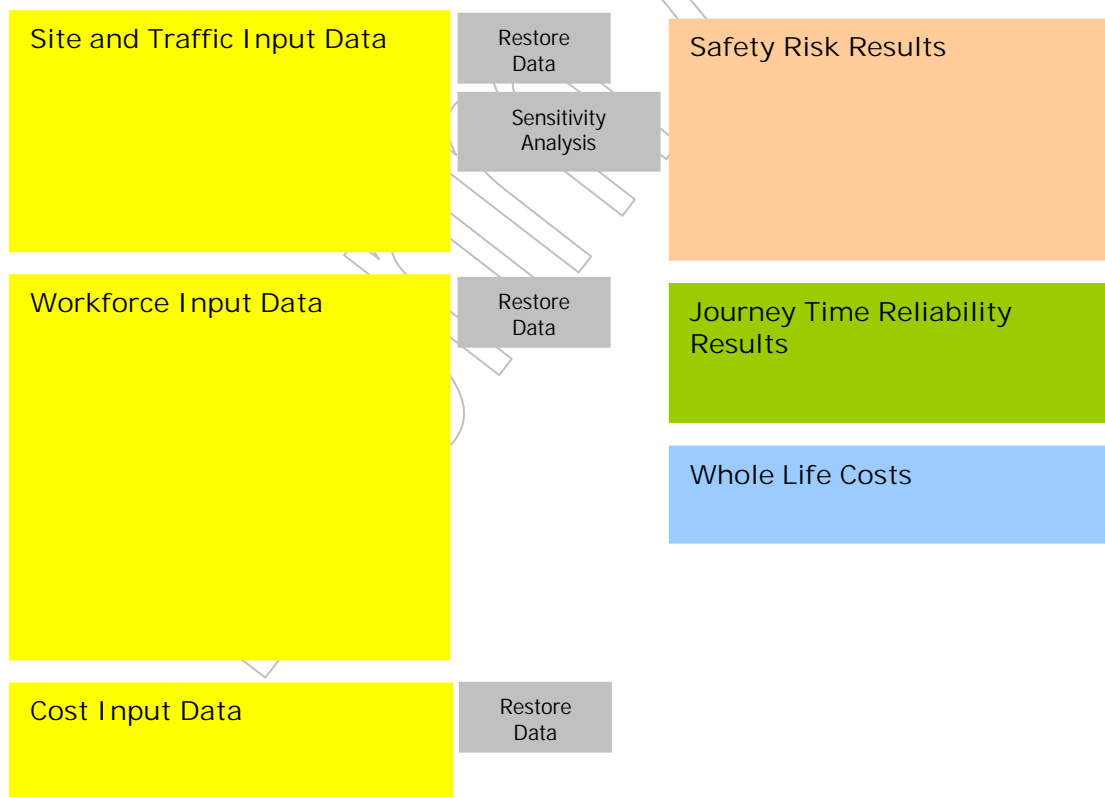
Site and Traffic Input Data

Restore Data

Sensitivity Analysis

Safety Risk Results

Workforce Input Data

Restore Data

Journey Time Reliability Results

Whole Life Costs

Cost Input Data

Restore Data